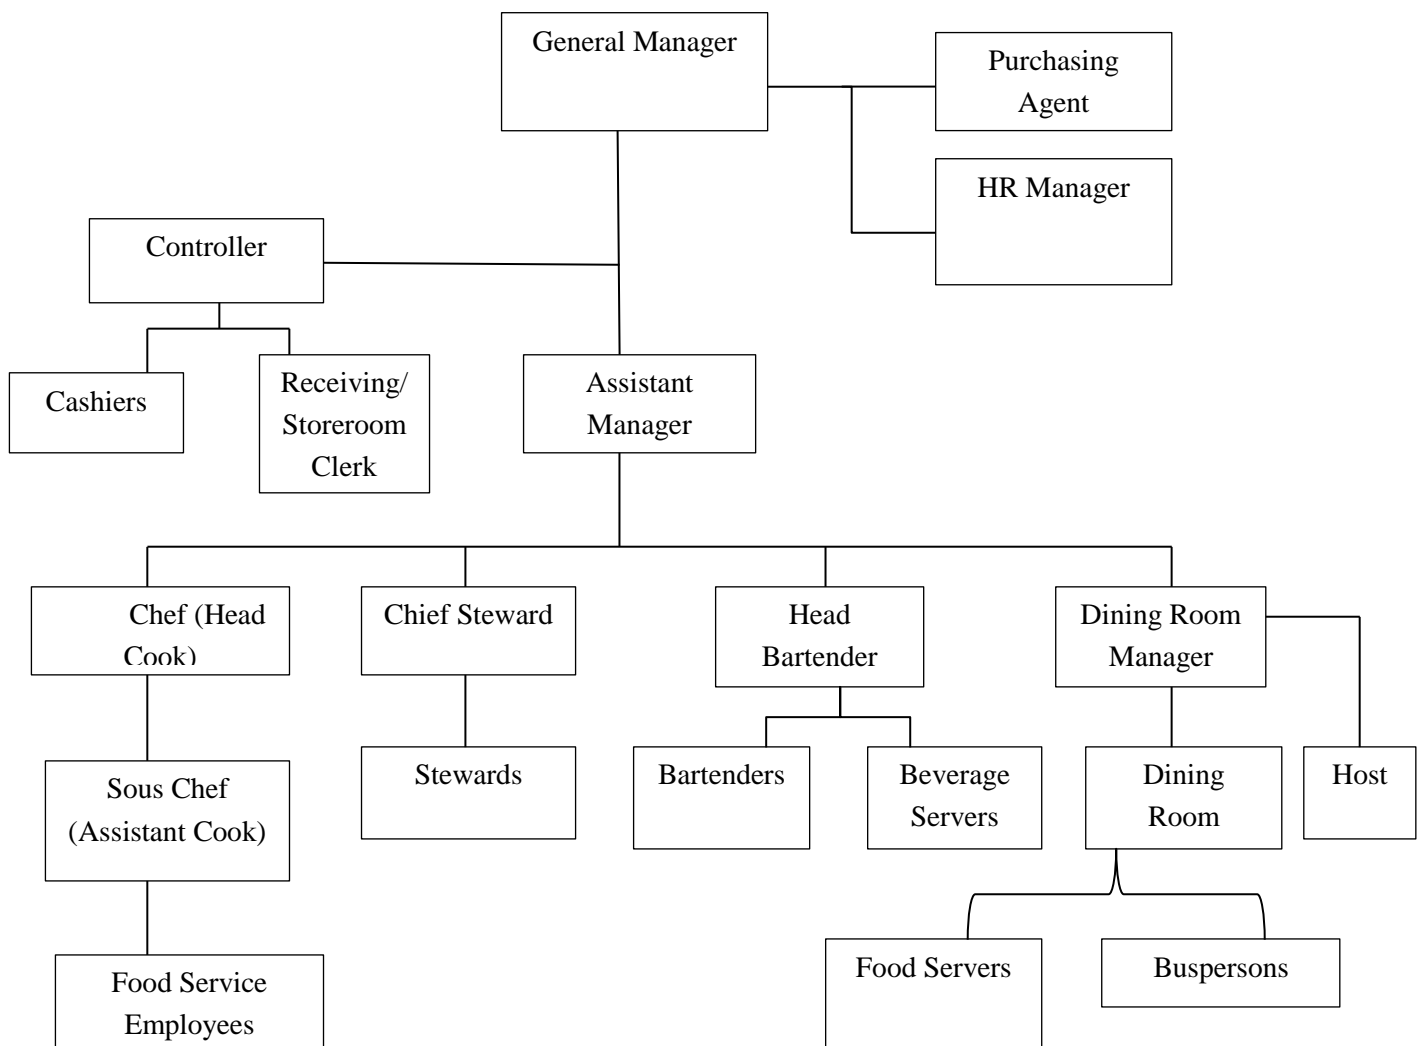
General Manager

Purchasing Agent

HR Manager

Controller

Cashiers

Receiving/ Storeroom Clerk

Assistant Manager

Chef (Head Cook)

Chief Steward

Head Bartender

Dining Room Manager

Sous Chef (Assistant Cook)

Stewards

Bartenders

Beverage Servers

Dining Room

Host

Food Service Employees

Food Servers

Buspersons